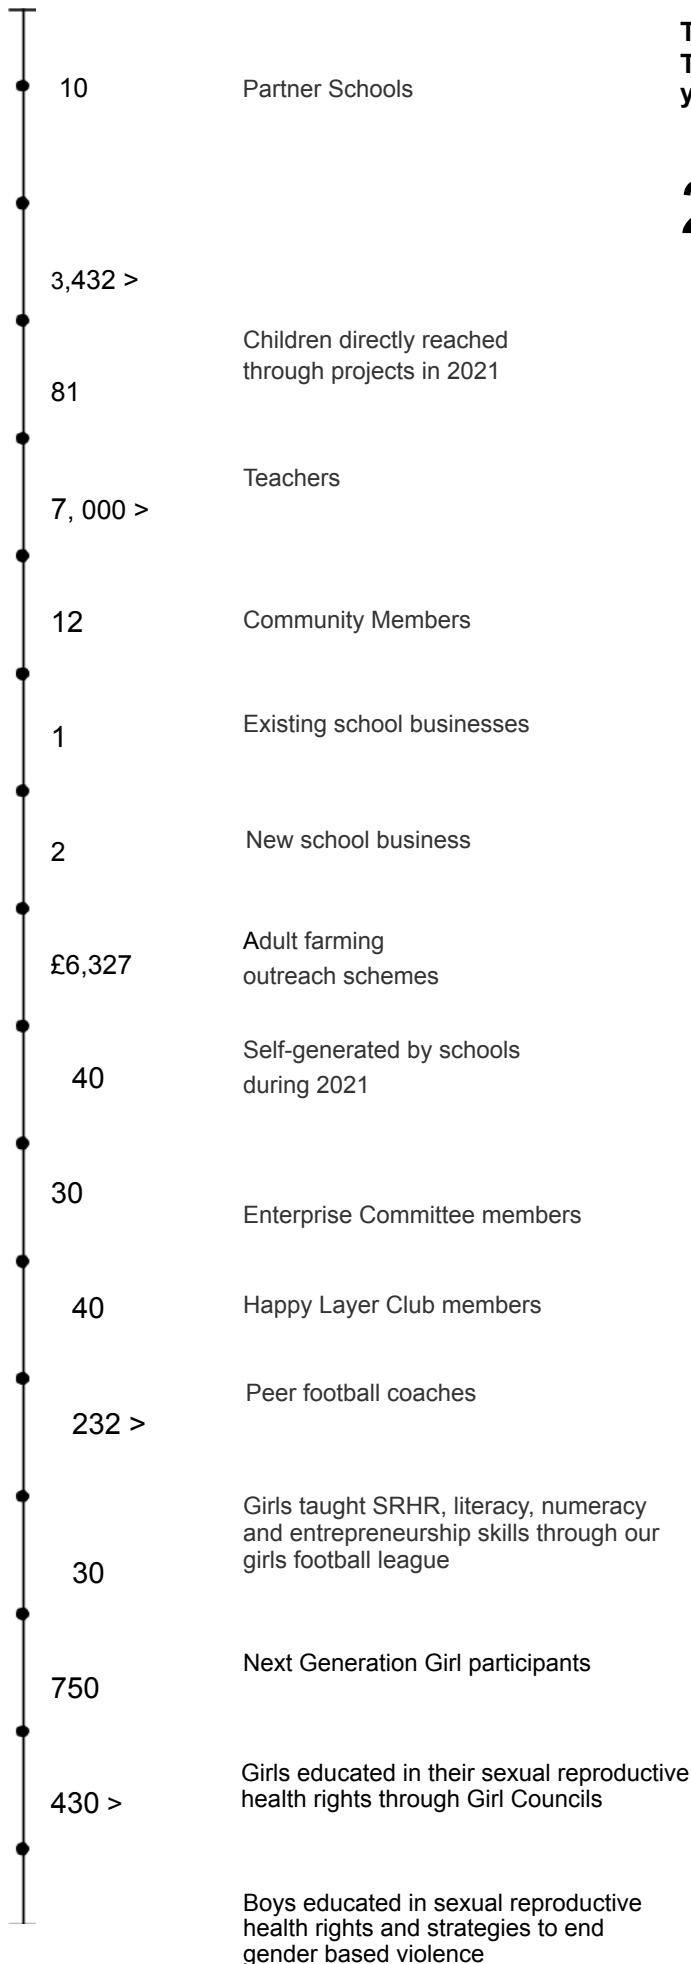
10

Partner Schools

T
T
y

2

3,432 >

Children directly reached through projects in 2021

81

Teachers

7, 000 >

12

Community Members

1

Existing school businesses

2

New school business

Adult farming outreach schemes

£6,327

Self-generated by schools during 2021

40

30

Enterprise Committee members

40

Happy Layer Club members

Peer football coaches

232 >

Girls taught SRHR, literacy, numeracy and entrepreneurship skills through our girls football league

30

Next Generation Girl participants

750

Girls educated in their sexual reproductive health rights through Girl Councils

430 >

Boys educated in sexual reproductive health rights and strategies to end gender based violence